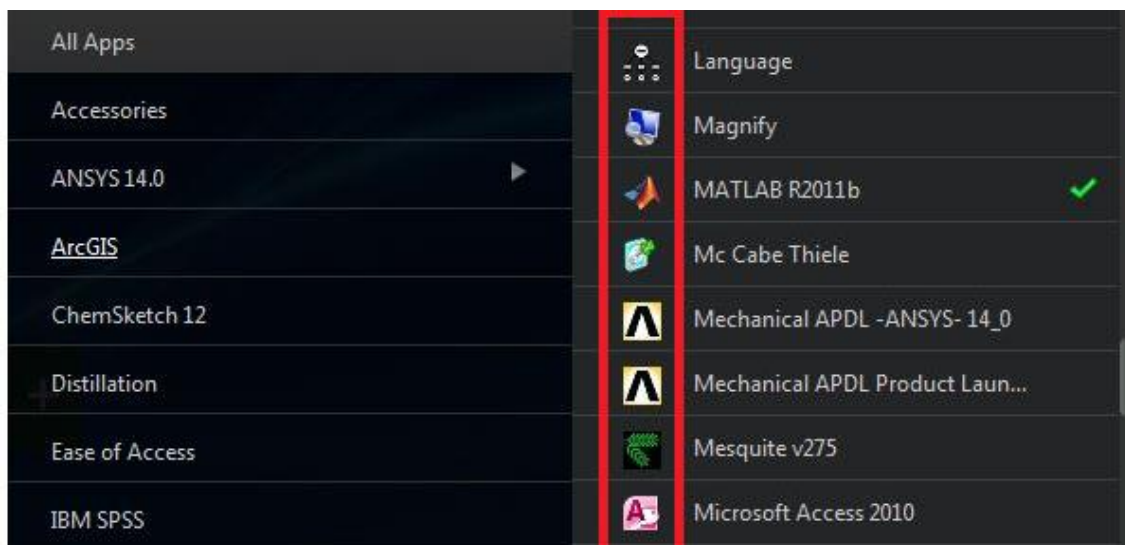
All Apps

Accessories

ANSYS 14.0

ArcGIS

ChemSketch 12

Distillation

Ease of Access

IBM SPSS

Language

Magnify

MATLAB R2011b

Mc Cabe Thiele

Mechanical APDL -ANSYS- 14_0

Mechanical APDL Product Laun...

Mesquite v275

Microsoft Access 2010